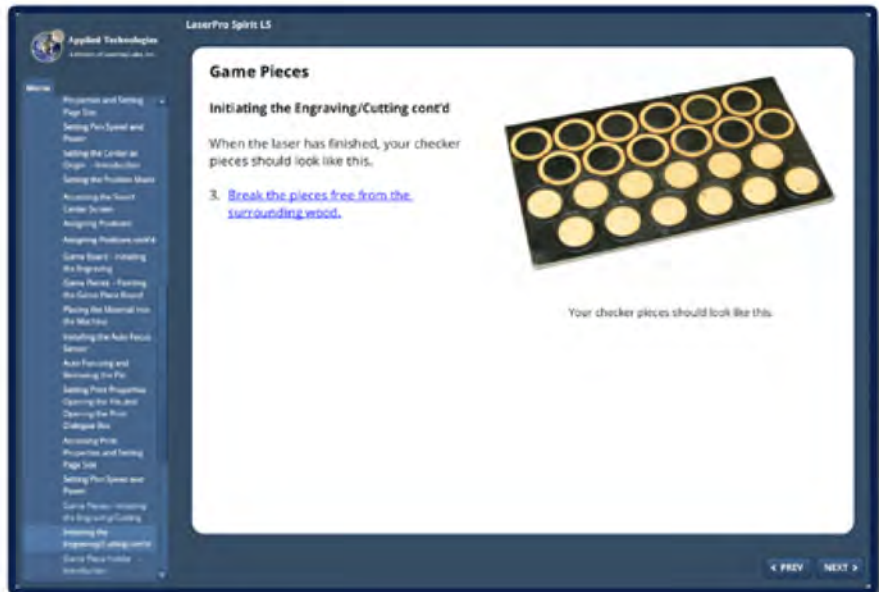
Applied Technologies
A division of LearningLabs, Inc.

LaserPro Spirit LS

Menu

Properties and Setting Page Size
Setting Pen Speed and Power
Setting the Center as Origin - Introduction
Setting the Position Mask
Accessing the Search Center Screen
Assigning Positions
Assigning Positions cont'd
Game Board - Initiating the Engraving
Game Pieces - Pointing the Game Piece Board
Placing the Material into the Machine
Installing the Auto Focus Sensor
Auto Focusing and Removing the Pin
Setting Print Properties Opening the File and Opening the Print Dialogue Box
Accessing Print Properties and Setting Page Size
Setting Pen Speed and Power
Game Pieces - Initiating the Engraving/Cutting
Initiating the Engraving/Cutting cont'd
Game Piece Holder - Introduction

Game Pieces

Initiating the Engraving/Cutting cont'd

When the laser has finished, your checker pieces should look like this.

3. Break the pieces free from the surrounding wood.

Your checker pieces should look like this.

< PREV
NEXT >